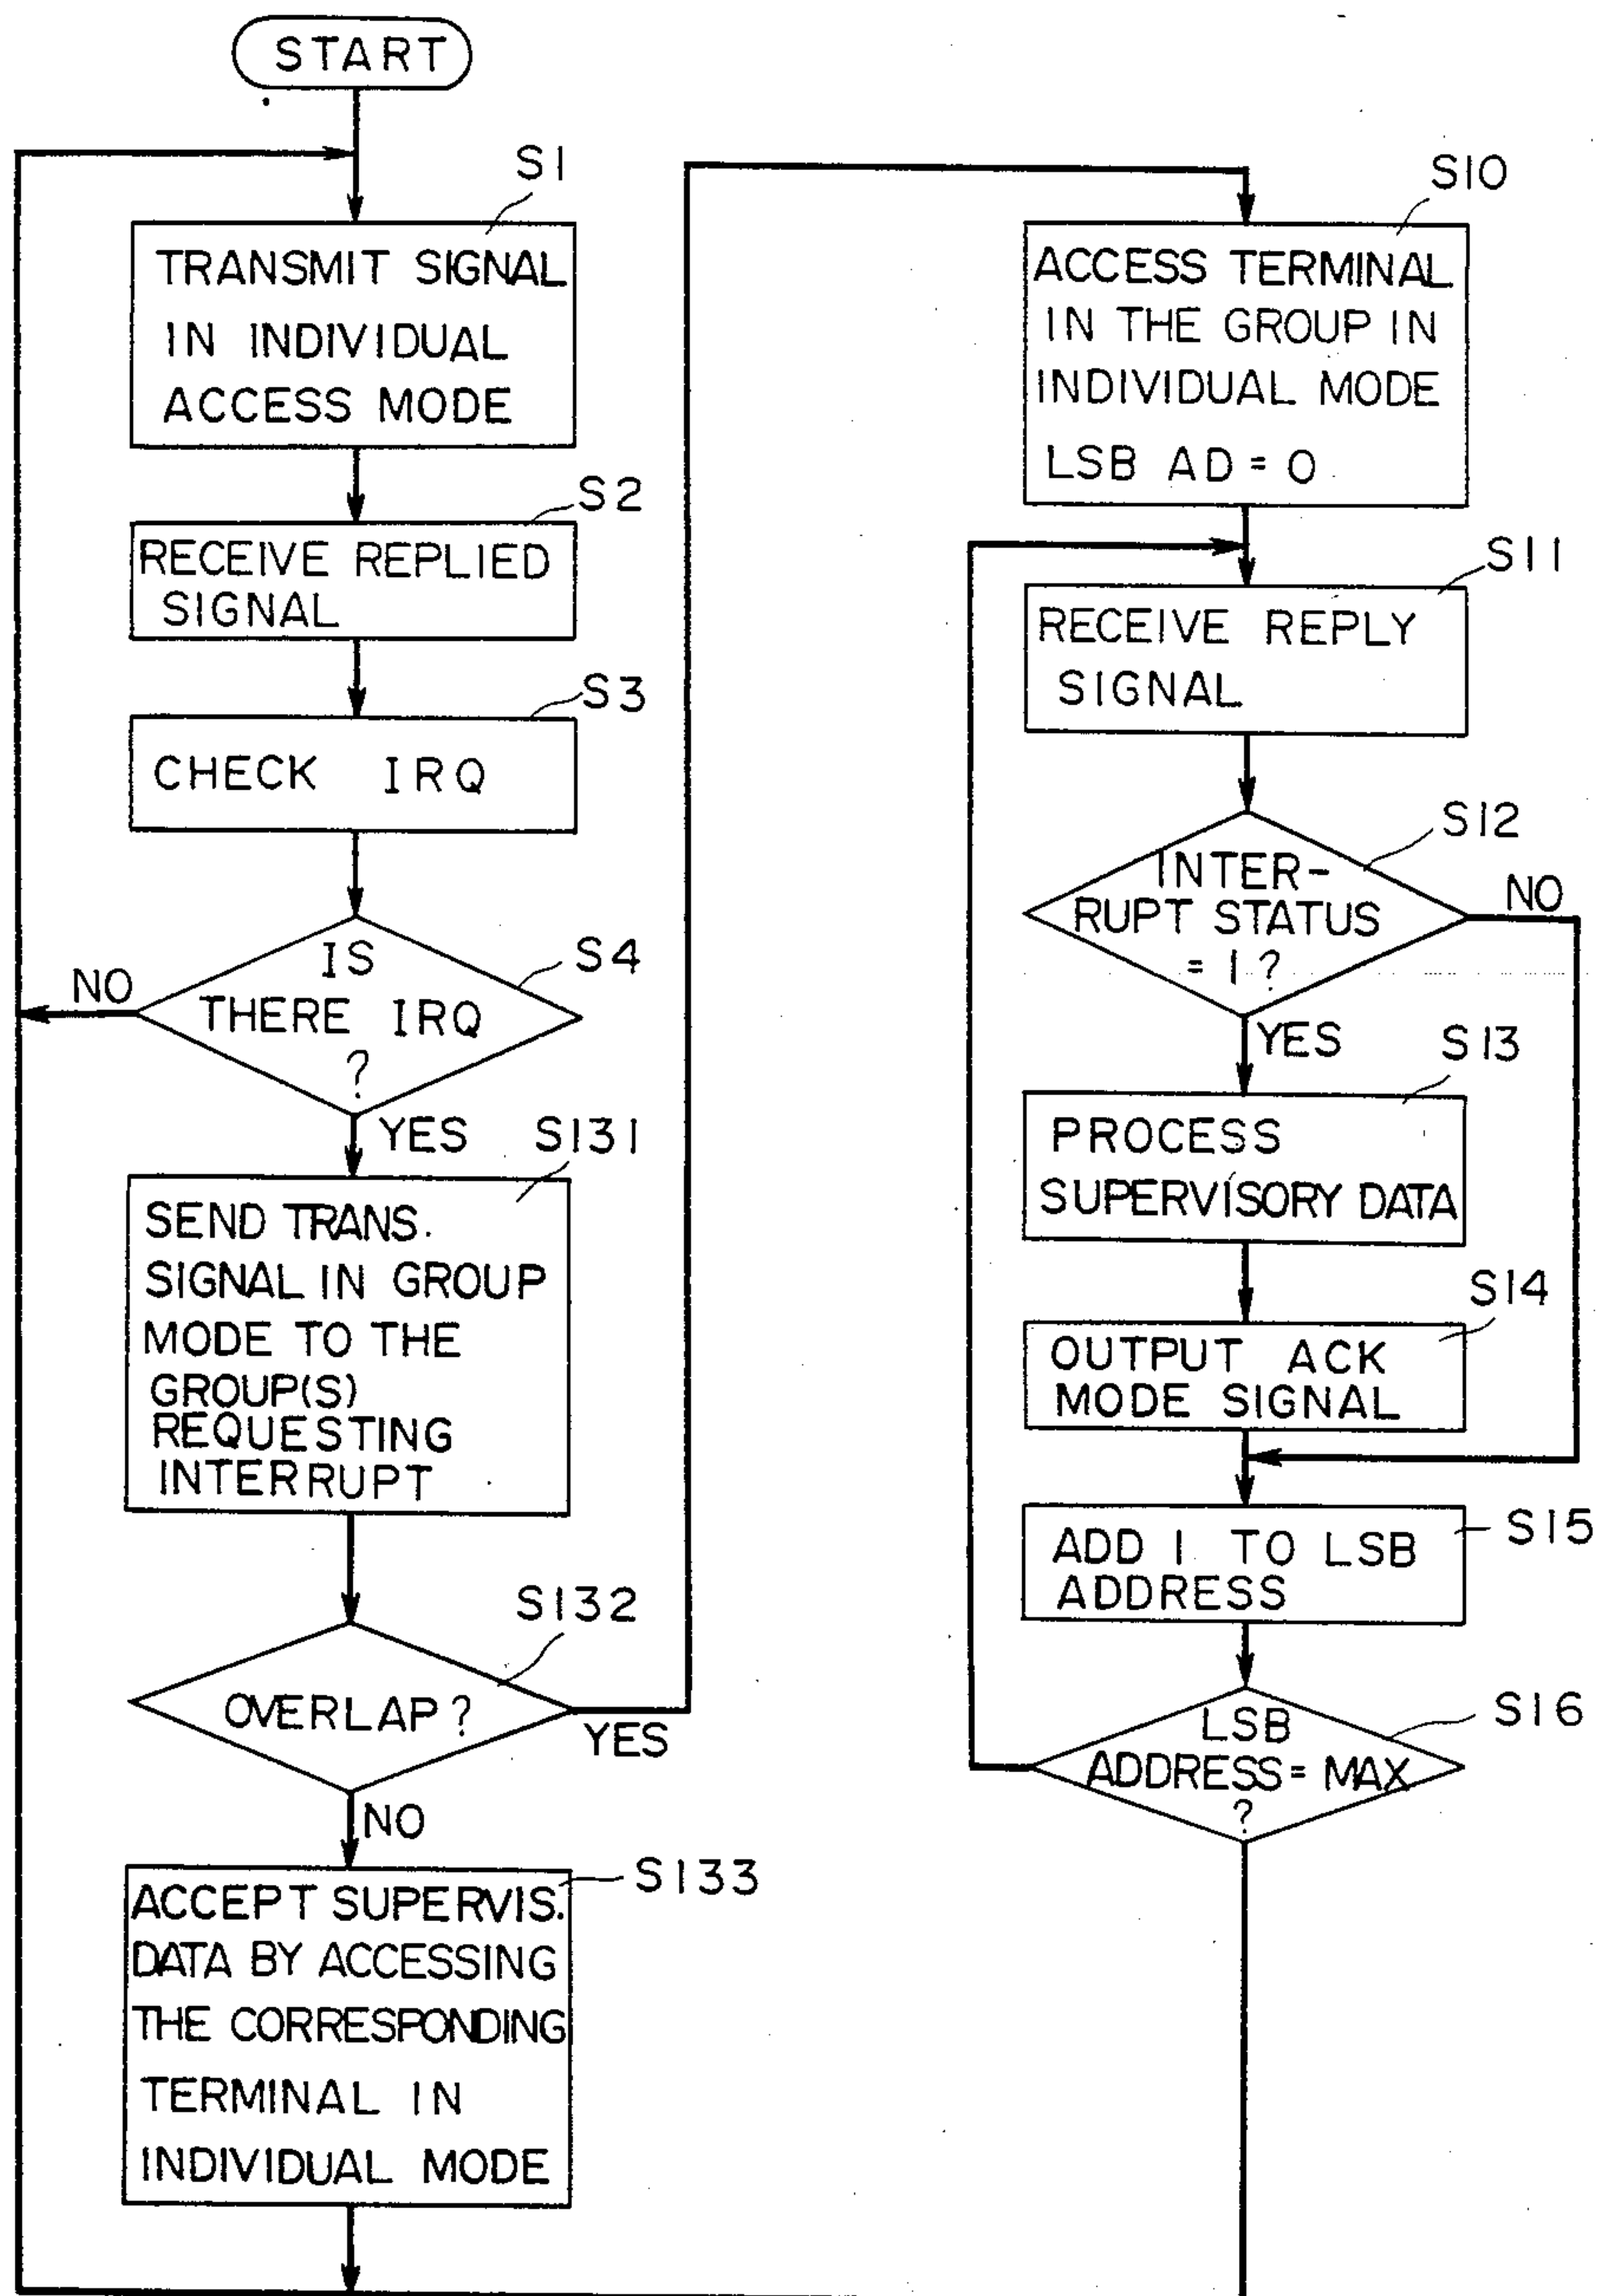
START

S1
TRANSMIT SIGNAL IN INDIVIDUAL ACCESS MODE

S2
RECEIVE REPLIED SIGNAL

S3
CHECK IRQ

S4
IS THERE IRQ ?
NO
YES

S131
SEND TRANS. SIGNAL IN GROUP MODE TO THE GROUP(S) REQUESTING INTERRUPT

S132
OVERLAP ?
YES
NO

S133
ACCEPT SUPERVIS. DATA BY ACCESSING THE CORRESPONDING TERMINAL IN INDIVIDUAL MODE

S10
ACCESS TERMINAL IN THE GROUP IN INDIVIDUAL MODE
LSB AD = 0

S11
RECEIVE REPLY SIGNAL

S12
INTER-RUPT STATUS = 1 ?
NO
YES

S13
PROCESS SUPERVISORY DATA

S14
OUTPUT ACK MODE SIGNAL

S15
ADD 1 TO LSB ADDRESS

S16
LSB ADDRESS = MAX ?